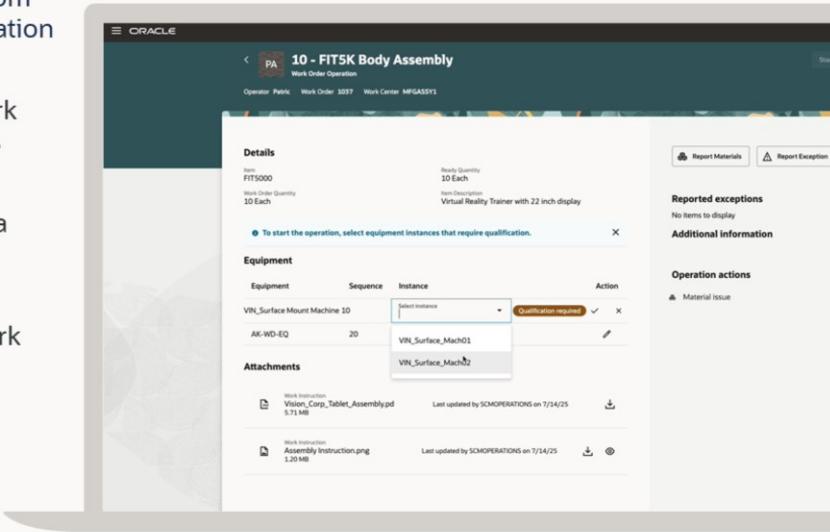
om
ation

rk

a

rk

ORACLE

PA 10 - FIT5K Body Assembly
Work Order Operation
Operator Patric Work Order 1037 Work Center MFGASSY1

Details
Item
FIT5000
Ready Quantity
10 Each
Work Order Quantity
10 Each
Item Description
Virtual Reality Trainer with 22 inch display

To start the operation, select equipment instances that require qualification.

Equipment
| Equipment | Sequence | Instance | Action |
|---|---|---|---|
| VIN_Surface Mount Machine | 10 | Select Instance | Qualification required |
| AK-WD-EQ | 20 | | |

VIN_Surface_Mach01
VIN_Surface_Mach02

Attachments
Work Instruction
Vision_Corp_Tablet_Assembly.pd
5.71 MB
Last updated by SCMOPERATIONS on 7/14/25

Work Instruction
Assembly Instruction.png
1.20 MB
Last updated by SCMOPERATIONS on 7/14/25

Report Materials
Report Exception

Reported exceptions
No items to display
Additional information

Operation actions
Material issue